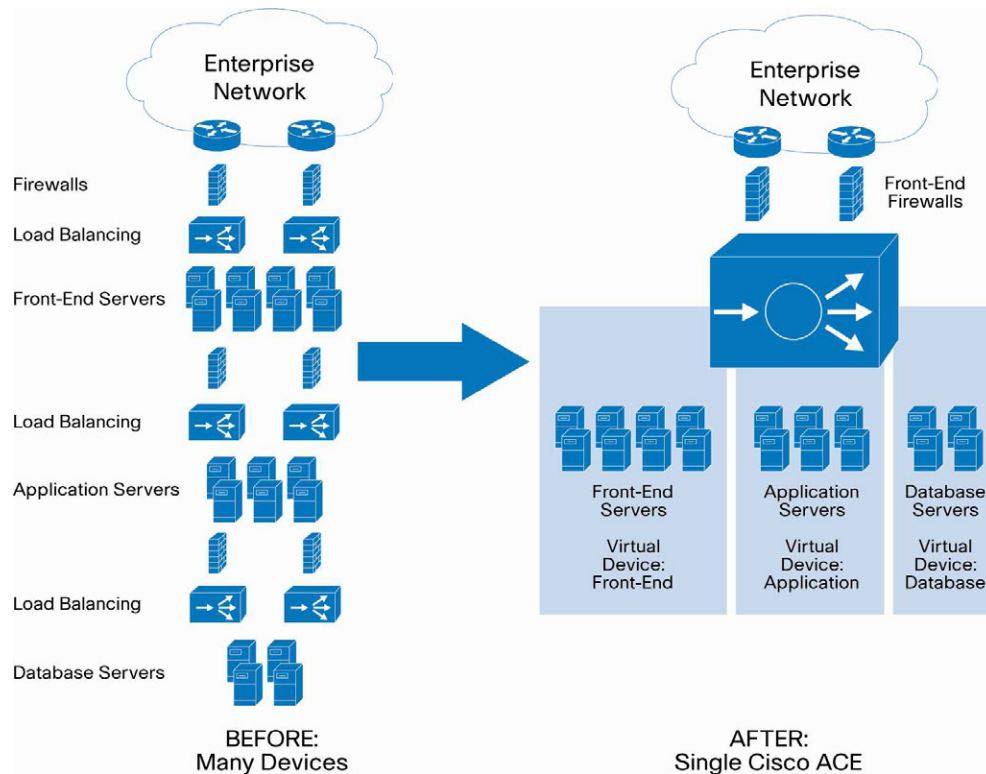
Enterprise Network

Firewalls

Load Balancing

Front-End Servers

Load Balancing

Application Servers

Load Balancing

Database Servers

BEFORE: Many Devices

Enterprise Network

Front-End Firewalls

Front-End Servers

Virtual Device: Front-End

Application Servers

Virtual Device: Application

Database Servers

Virtual Device: Database

AFTER: Single Cisco ACE